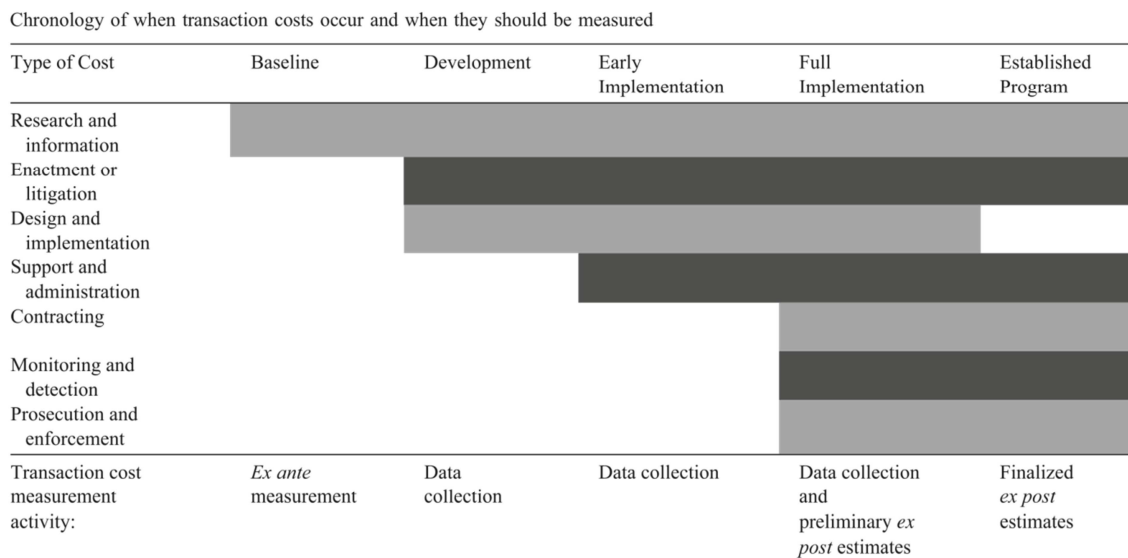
Chronology of when transaction costs occur and when they should be measured

| Type of Cost | Baseline | Development | Early Implementation | Full Implementation | Established Program |
|---|---|---|---|---|---|
| Research and information | | | | | |
| Enactment or litigation | | | | | |
| Design and implementation | | | | | |
| Support and administration | | | | | |
| Contracting | | | | | |
| Monitoring and detection | | | | | |
| Prosecution and enforcement | | | | | |
| Transaction cost measurement activity: | *Ex ante* measurement | Data collection | Data collection | Data collection and preliminary *ex post* estimates | Finalized *ex post* estimates |